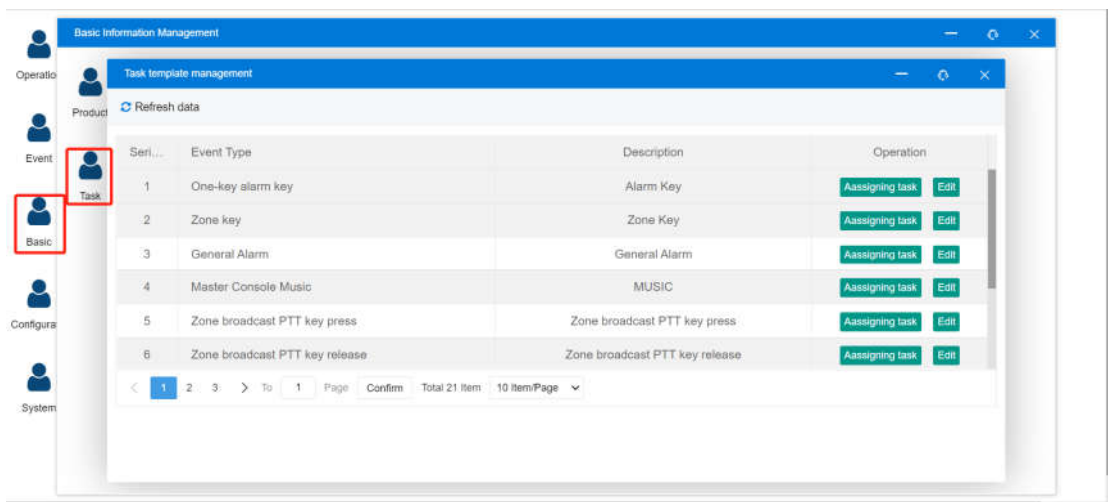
Operatio

Event

Basic

Configura

System

Basic Information Management

Product

Task

Task template management

Refresh data

| Seri... | Event Type | Description | Operation |
|---|---|---|---|
| 1 | One-key alarm key | Alarm Key | Aassigning task Edit |
| 2 | Zone key | Zone Key | Aassigning task Edit |
| 3 | General Alarm | General Alarm | Aassigning task Edit |
| 4 | Master Console Music | MUSIC | Aassigning task Edit |
| 5 | Zone broadcast PTT key press | Zone broadcast PTT key press | Aassigning task Edit |
| 6 | Zone broadcast PTT key release | Zone broadcast PTT key release | Aassigning task Edit |

< 1 2 3 > To 1 Page Confirm Total 21 Item 10 Item/Page